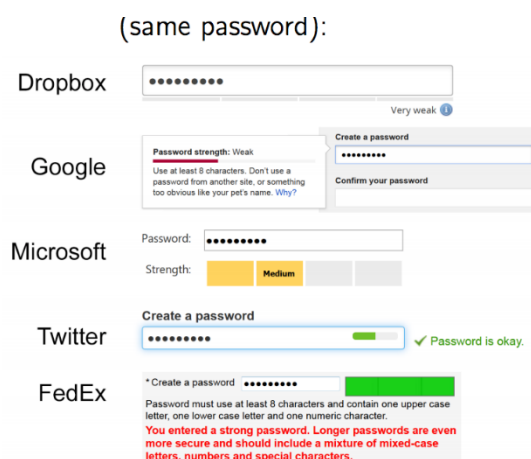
(same password):

Dropbox

••••••••••

Very weak

Google

Password strength: Weak

Use at least 8 characters. Don't use a password from another site, or something too obvious like your pet's name. Why?

Create a password

•••••••••

Confirm your password

Microsoft

Password: •••••••••

Strength: Medium

Twitter

Create a password

•••••••••

Password is okay.

FedEx

* Create a password •••••••••

Password must use at least 8 characters and contain one upper case letter, one lower case letter and one numeric character.

You entered a strong password. Longer passwords are even more secure and should include a mixture of mixed-case letters, numbers and special characters.